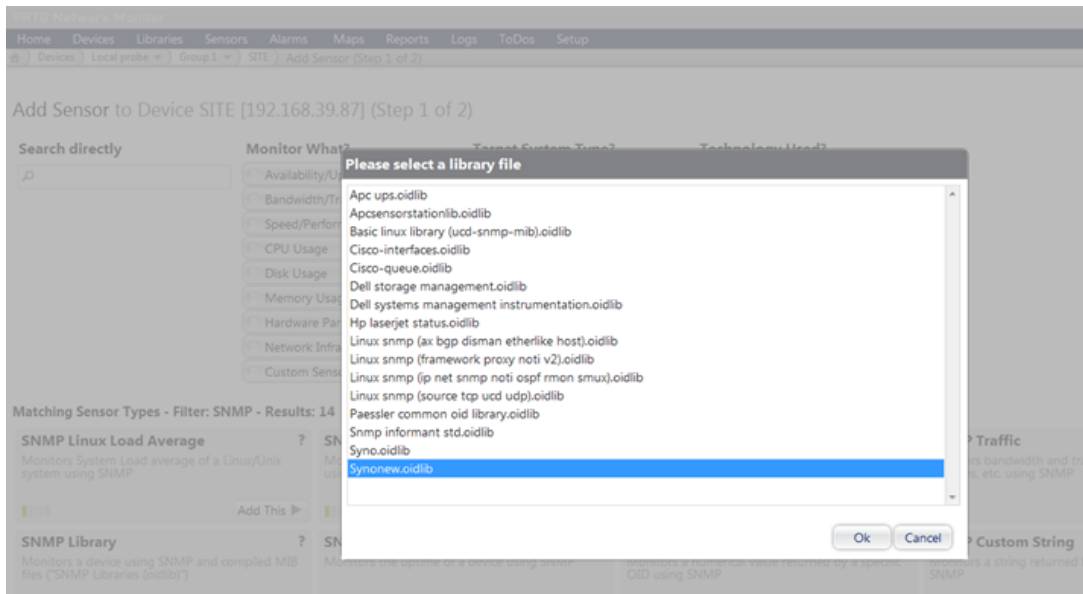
PRTG Network Monitor

Home Devices Libraries Sensors Alarms Maps Reports Logs ToDos Setup

Devices | Local probe | Group 1 | SITE | Add Sensor (Step 1 of 2)

Add Sensor to Device SITE [192.168.39.87] (Step 1 of 2)

Search directly

Monitor What?

Availability/U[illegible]

Bandwidth/Tr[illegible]

Speed/Perfor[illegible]

CPU Usage

Disk Usage

Memory Usag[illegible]

Hardware Par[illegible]

Network Infra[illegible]

Custom Sens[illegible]

Target System Type?

Technology Used?

Please select a library file

Apc ups.oidlib
Apcsensorstationlib.oidlib
Basic linux library (ucd-snmp-mib).oidlib
Cisco-interfaces.oidlib
Cisco-queue.oidlib
Dell storage management.oidlib
Dell systems management instrumentation.oidlib
Hp laserjet status.oidlib
Linux snmp (ax bgp disman etherlike host).oidlib
Linux snmp (framework proxy noti v2).oidlib
Linux snmp (ip net snmp noti ospf rmon smux).oidlib
Linux snmp (source tcp ucd udp).oidlib
Paessler common oid library.oidlib
Snmp informant std.oidlib
Syno.oidlib
Synonew.oidlib

Ok Cancel

Matching Sensor Types - Filter: SNMP - Results: 14

SNMP Linux Load Average ?
Monitors System Load average of a Linux/Unix system using SNMP

Add This

SN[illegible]

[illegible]P Traffic
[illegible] bandwidth and tr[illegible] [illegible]s, etc. using SNMP

SNMP Library
Monitors a device using SNMP and compiled MIB files ("SNMP Libraries (oidlib)")

SN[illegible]
Monitors the uptime of a device using SNMP

Monitors a numerical value returned by a specific OID using SNMP

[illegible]P Custom String
Monitors a string returned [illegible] SNMP